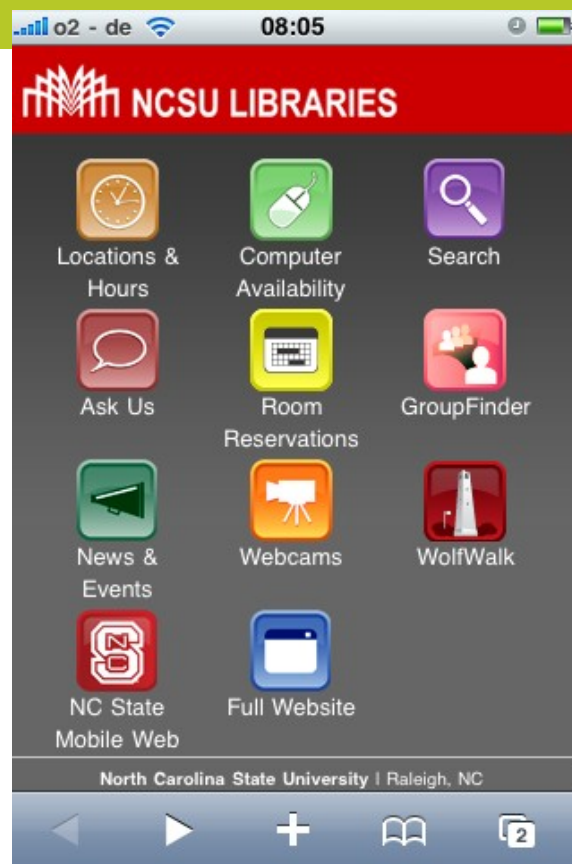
o2 - de 08:05

NCSU LIBRARIES

Locations & Hours
Computer Availability
Search
Ask Us
Room Reservations
GroupFinder
News & Events
Webcams
WolfWalk
NC State Mobile Web
Full Website

North Carolina State University | Raleigh, NC

2